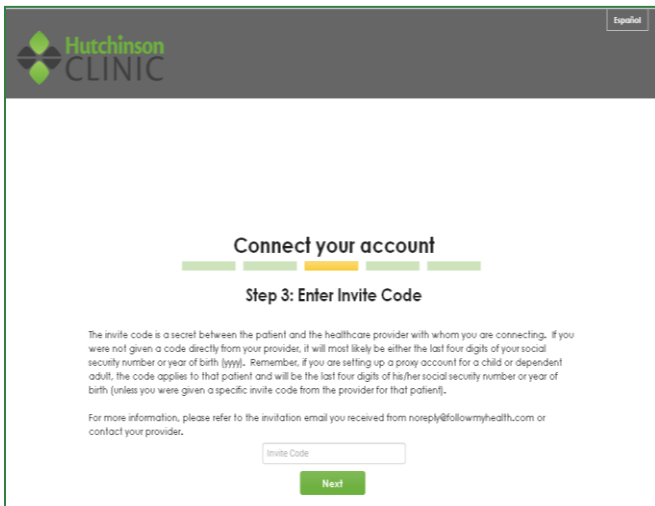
Español

Hutchinson CLINIC

Connect your account

Step 3: Enter Invite Code

The invite code is a secret between the patient and the healthcare provider with whom you are connecting. If you were not given a code directly from your provider, it will most likely be either the last four digits of your social security number or year of birth (yyyy). Remember, if you are setting up a proxy account for a child or dependent adult, the code applies to that patient and will be the last four digits of his/her social security number or year of birth (unless you were given a specific invite code from the provider for that patient).

For more information, please refer to the invitation email you received from noreply@followmyhealth.com or contact your provider.

Invite Code

Next